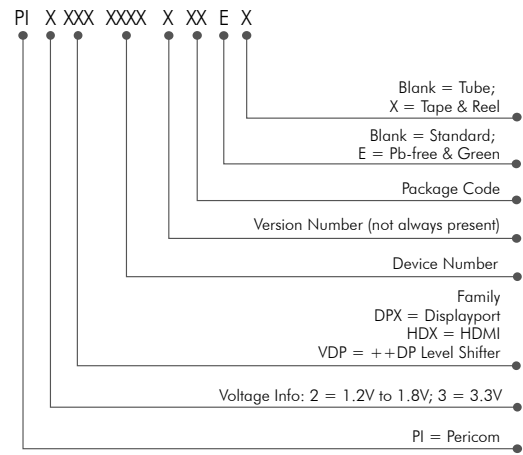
PI X XXX XXXX X XX E X

Blank = Tube;
X = Tape & Reel

Blank = Standard;
E = Pb-free & Green

Package Code

Version Number (not always present)

Device Number

Family
DPX = Displayport
HDX = HDMI
VDP = ++DP Level Shifter

Voltage Info: 2 = 1.2V to 1.8V; 3 = 3.3V

PI = Pericom